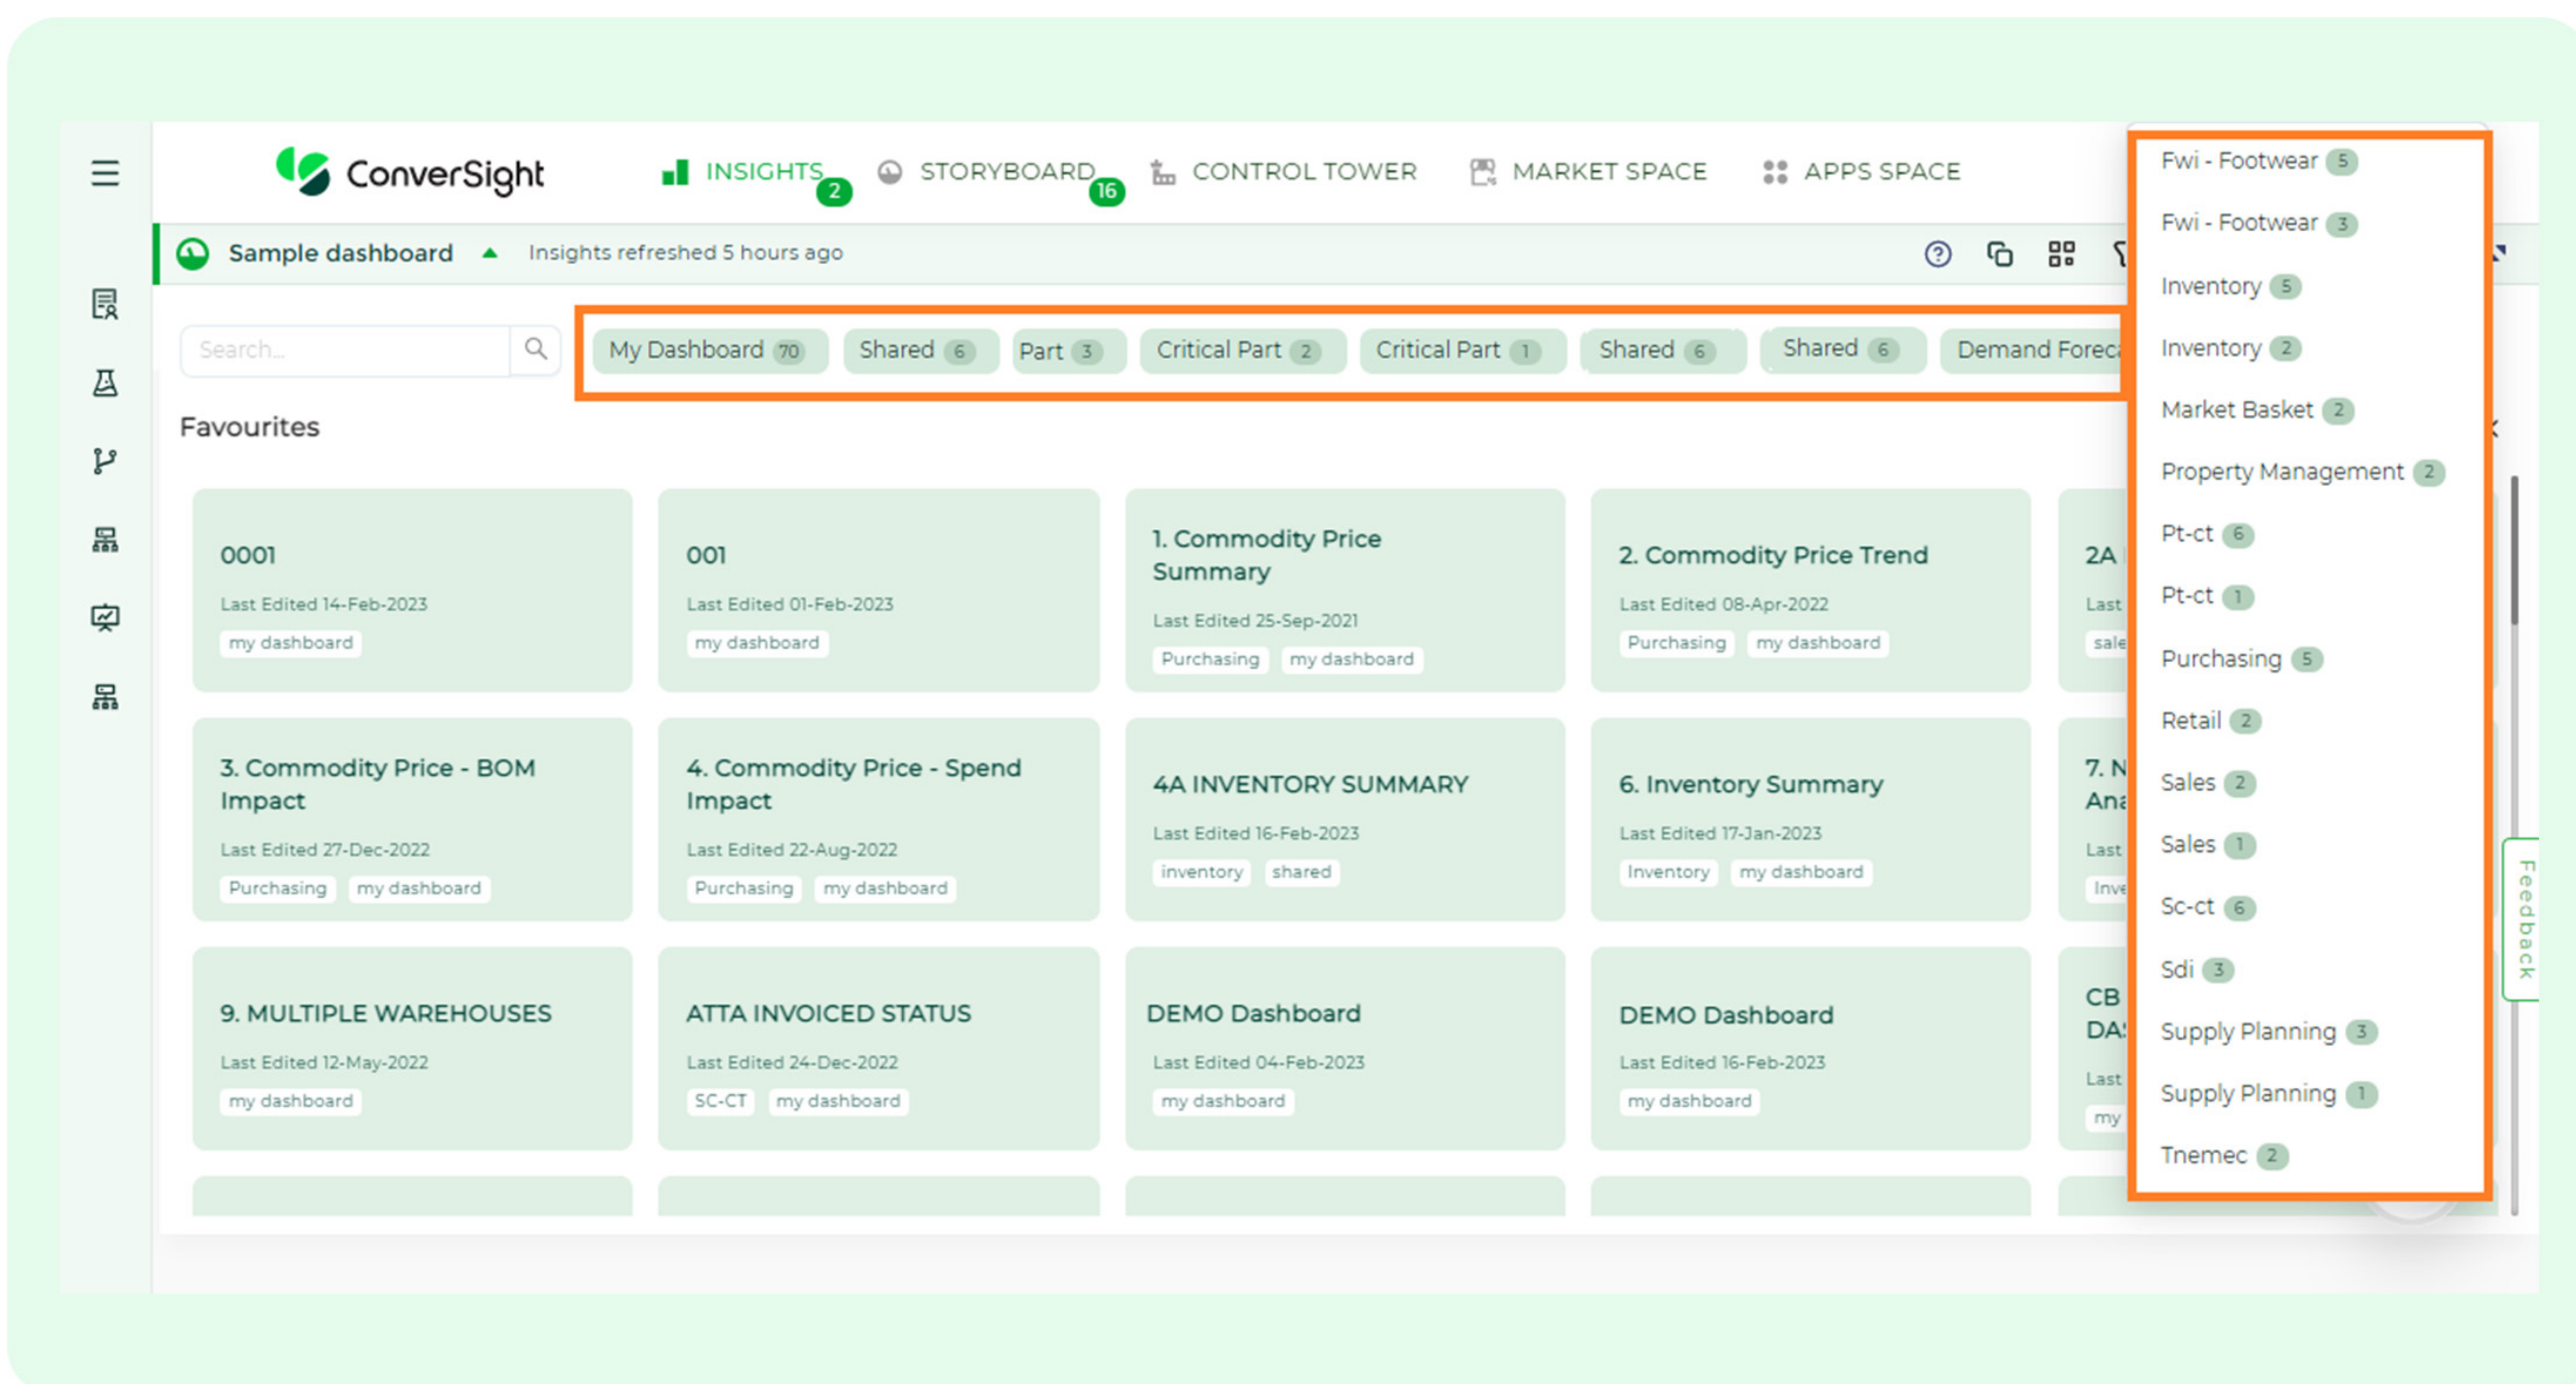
ConverSight

INSIGHTS 2 STORYBOARD 16 CONTROL TOWER MARKET SPACE APPS SPACE

Sample dashboard Insights refreshed 5 hours ago

Search...

My Dashboard 70 Shared 6 Part 3 Critical Part 2 Critical Part 1 Shared 6 Shared 6 Demand Forec

Favourites

0001
Last Edited 14-Feb-2023
my dashboard

001
Last Edited 01-Feb-2023
my dashboard

1. Commodity Price Summary
Last Edited 25-Sep-2021
Purchasing my dashboard

2. Commodity Price Trend
Last Edited 08-Apr-2022
Purchasing my dashboard

2A
Last
sale

3. Commodity Price - BOM Impact
Last Edited 27-Dec-2022
Purchasing my dashboard

4. Commodity Price - Spend Impact
Last Edited 22-Aug-2022
Purchasing my dashboard

4A INVENTORY SUMMARY
Last Edited 16-Feb-2023
inventory shared

6. Inventory Summary
Last Edited 17-Jan-2023
Inventory my dashboard

7. N
Ana
Last
Inve

9. MULTIPLE WAREHOUSES
Last Edited 12-May-2022
my dashboard

ATTA INVOICED STATUS
Last Edited 24-Dec-2022
SC-CT my dashboard

DEMO Dashboard
Last Edited 04-Feb-2023
my dashboard

DEMO Dashboard
Last Edited 16-Feb-2023
my dashboard

CB
DA
Last
my

Fwi - Footwear 5
Fwi - Footwear 3
Inventory 5
Inventory 2
Market Basket 2
Property Management 2
Pt-ct 6
Pt-ct 1
Purchasing 5
Retail 2
Sales 2
Sales 1
Sc-ct 6
Sdi 3
Supply Planning 3
Supply Planning 1
Tnemec 2

Feedback